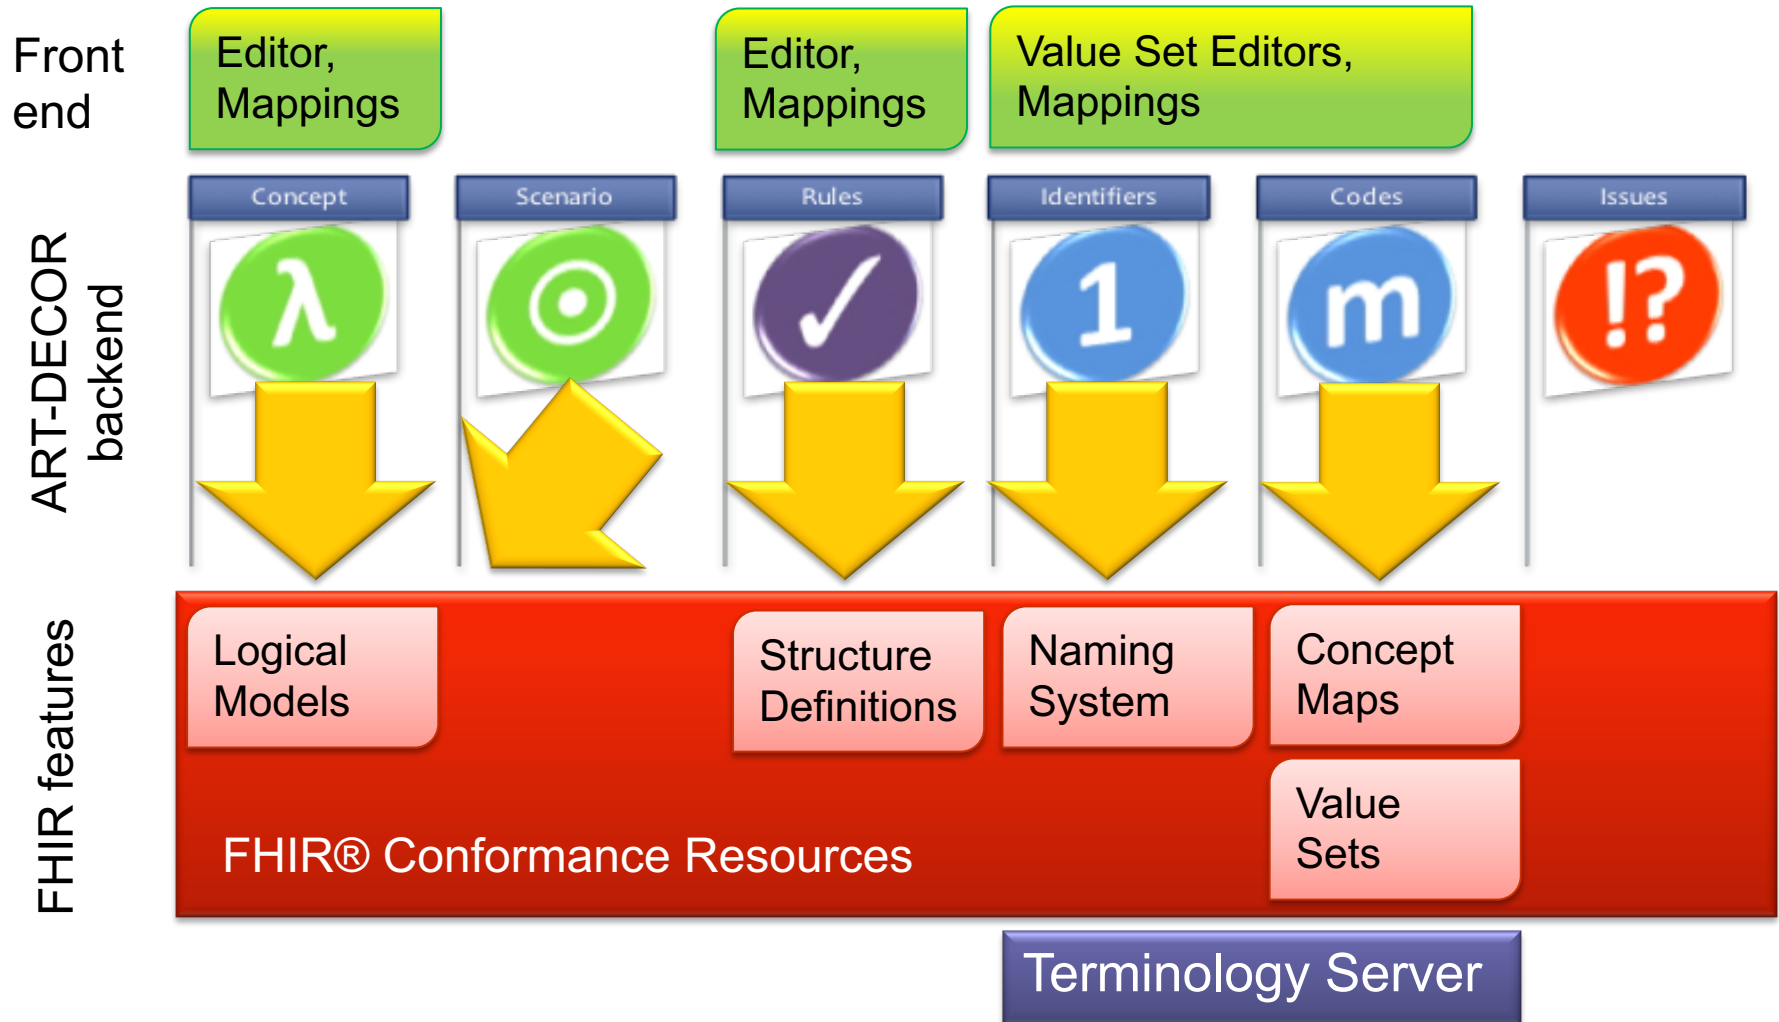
Front end

Editor, Mappings

Editor, Mappings

Value Set Editors, Mappings

ART-DECOR backend

Concept

Scenario

Rules

Identifiers

Codes

Issues

λ

✓

1

m

!?

FHIR features

Logical Models

Structure Definitions

Naming System

Concept Maps

Value Sets

FHIR® Conformance Resources

Terminology Server